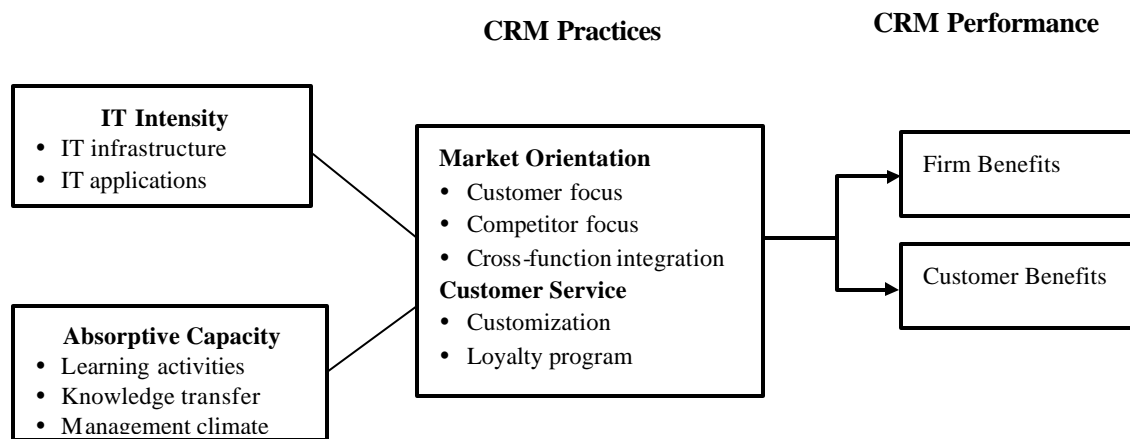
CRM Practices

CRM Performance

IT Intensity
- IT infrastructure
- IT applications

Absorptive Capacity
- Learning activities
- Knowledge transfer
- Management climate

Market Orientation
- Customer focus
- Competitor focus
- Cross-function integration

Customer Service
- Customization
- Loyalty program

Firm Benefits

Customer Benefits